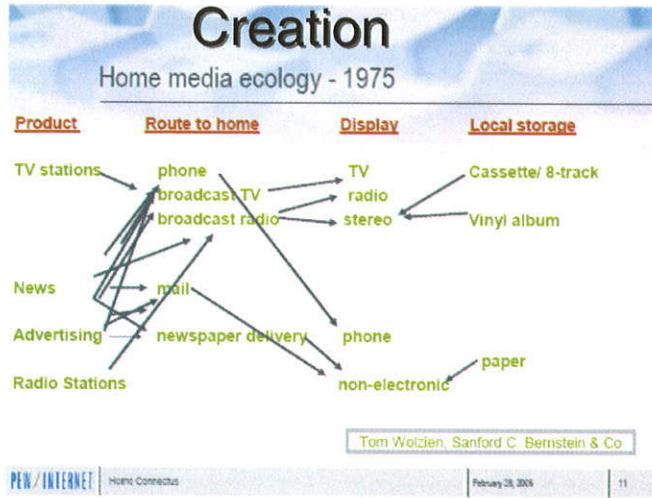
Creation

Home media ecology - 1975

Product

TV stations

News

Advertising

Radio Stations

Route to home

phone

broadcast TV

broadcast radio

mail

newspaper delivery

Display

TV

radio

stereo

phone

non-electronic

Local storage

Cassette/ 8-track

Vinyl album

paper

Tom Wolzien, Sanford C. Bernstein & Co

PEW/INTERNET Home Connectus February 28, 2005 11